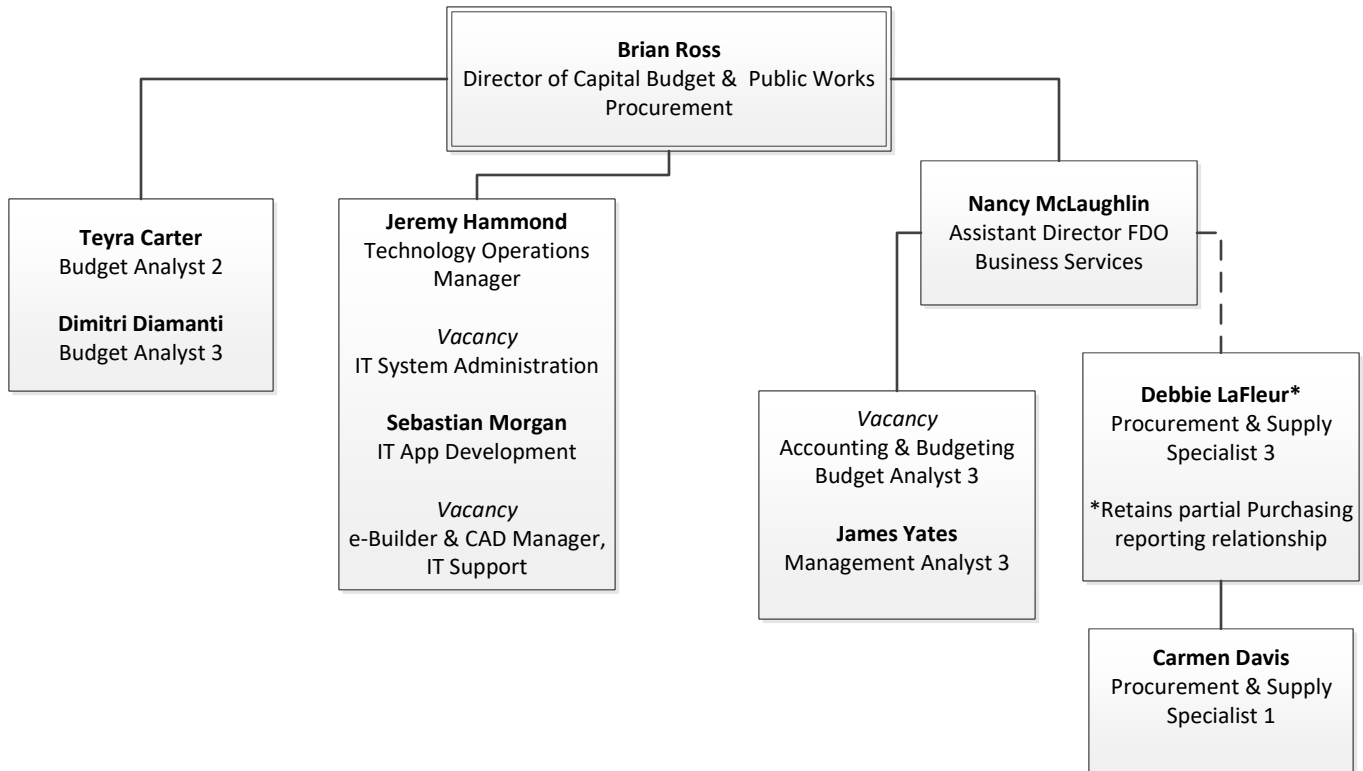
Brian Ross
Director of Capital Budget & Public Works Procurement

Teyra Carter
Budget Analyst 2

Dimitri Diamanti
Budget Analyst 3

Jeremy Hammond
Technology Operations Manager

Vacancy
IT System Administration

Sebastian Morgan
IT App Development

Vacancy
e-Builder & CAD Manager, IT Support

Nancy McLaughlin
Assistant Director FDO Business Services

Vacancy
Accounting & Budgeting Budget Analyst 3

James Yates
Management Analyst 3

Debbie LaFleur*
Procurement & Supply Specialist 3

*Retains partial Purchasing reporting relationship

Carmen Davis
Procurement & Supply Specialist 1